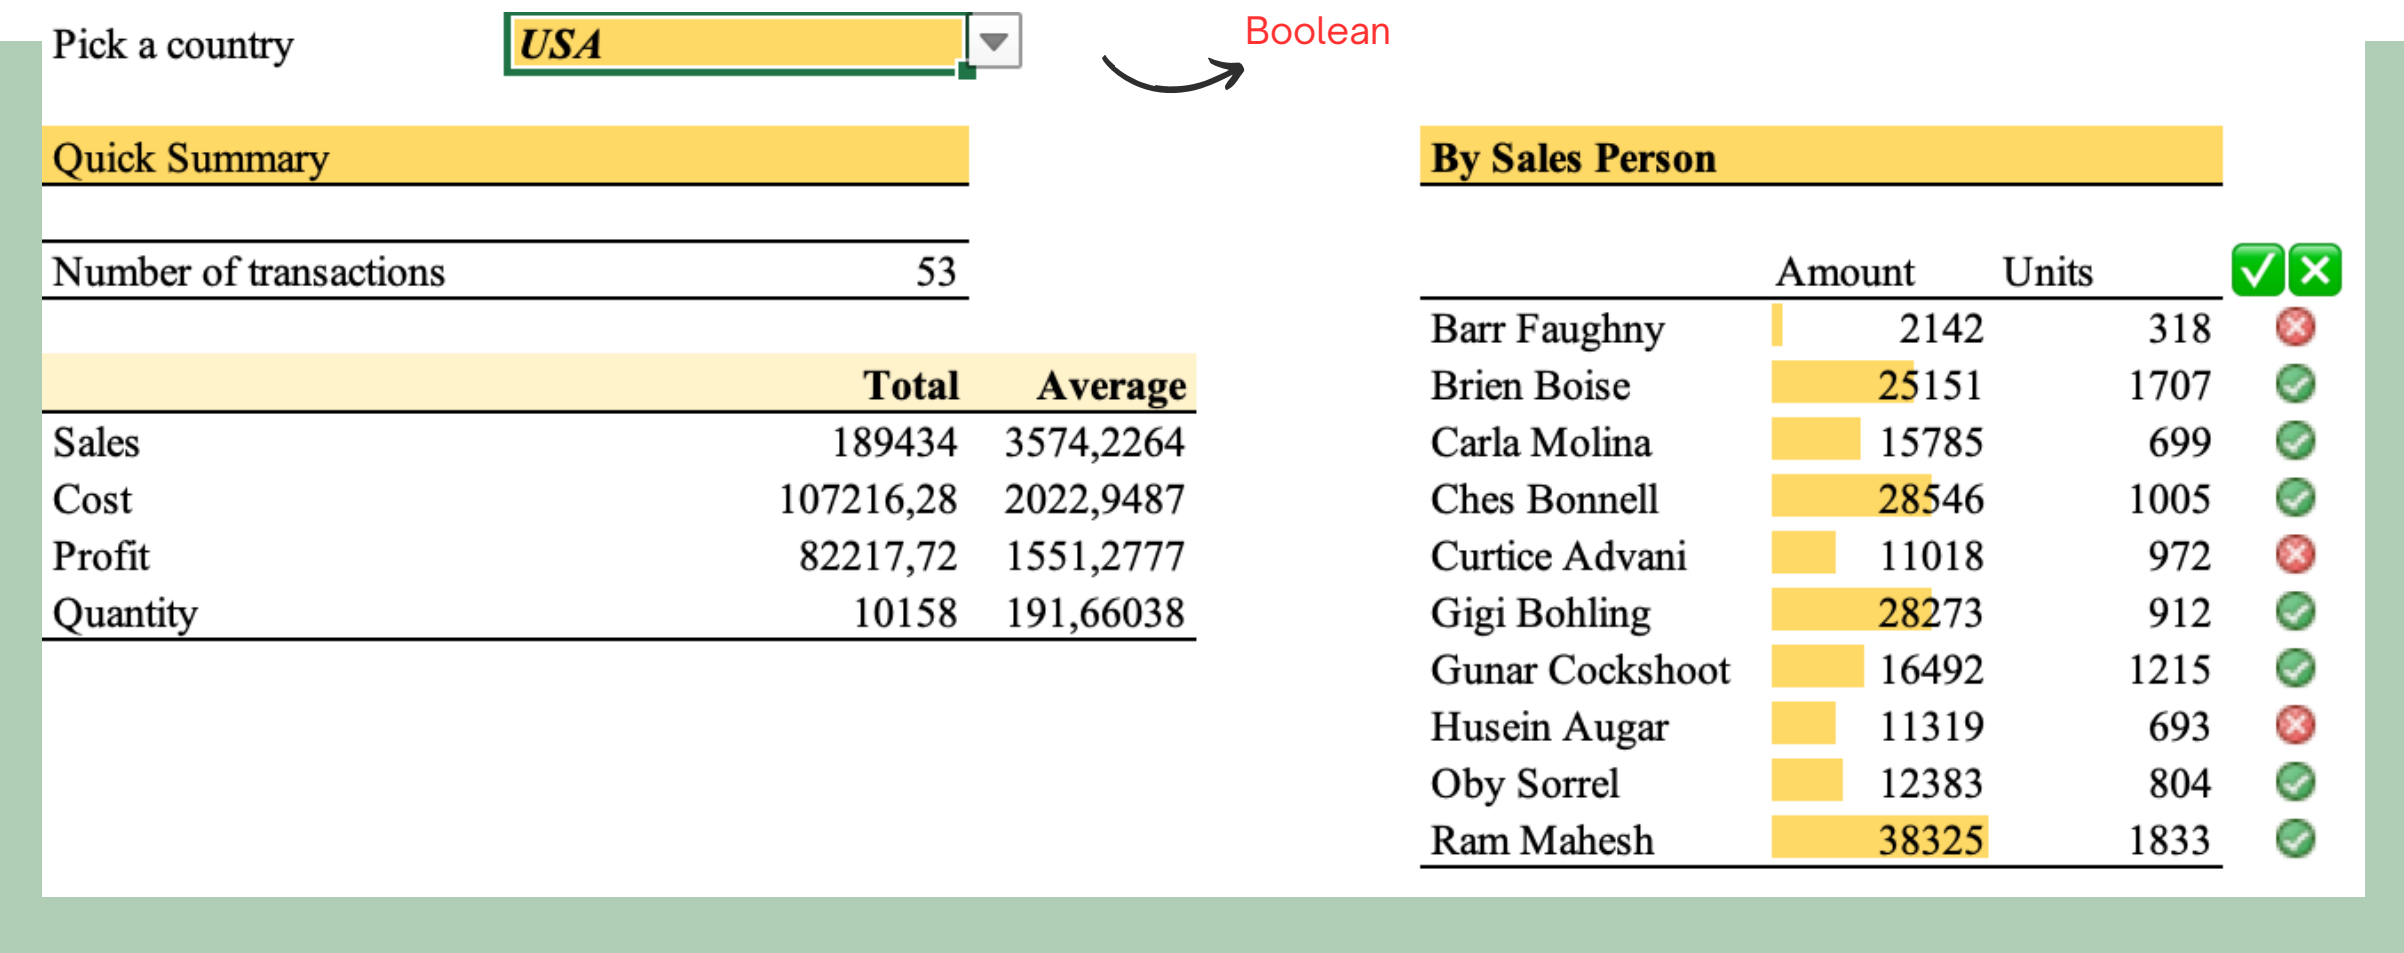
Pick a country USA

Boolean

Quick Summary

| Number of transactions | 53 |
|---|---|

| | Total | Average |
|---|---|---|
| Sales | 189434 | 3574,2264 |
| Cost | 107216,28 | 2022,9487 |
| Profit | 82217,72 | 1551,2777 |
| Quantity | 10158 | 191,66038 |

By Sales Person

| | Amount | Units |
|---|---|---|
| Barr Faughny | 2142 | 318 |
| Brien Boise | 25151 | 1707 |
| Carla Molina | 15785 | 699 |
| Ches Bonnell | 28546 | 1005 |
| Curtice Advani | 11018 | 972 |
| Gigi Bohling | 28273 | 912 |
| Gunar Cockshoot | 16492 | 1215 |
| Husein Augar | 11319 | 693 |
| Oby Sorrel | 12383 | 804 |
| Ram Mahesh | 38325 | 1833 |